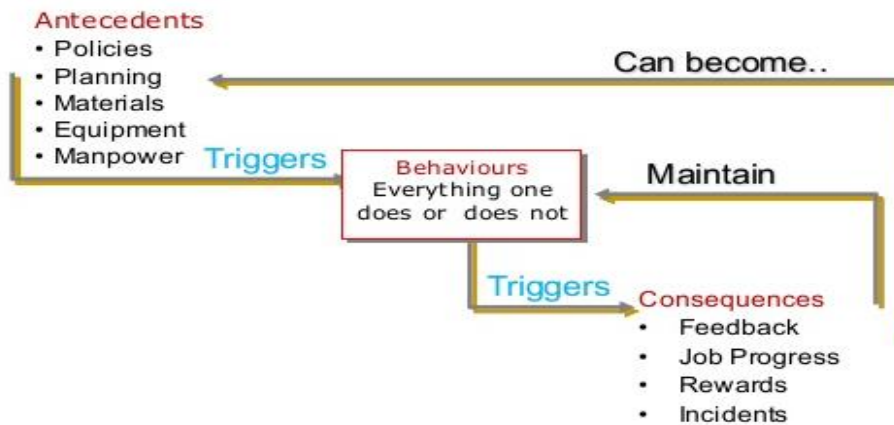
Antecedents
• Policies
• Planning
• Materials
• Equipment
• Manpower

Can become..

Triggers

Behaviours
Everything one does or does not

Maintain

Triggers

Consequences
• Feedback
• Job Progress
• Rewards
• Incidents